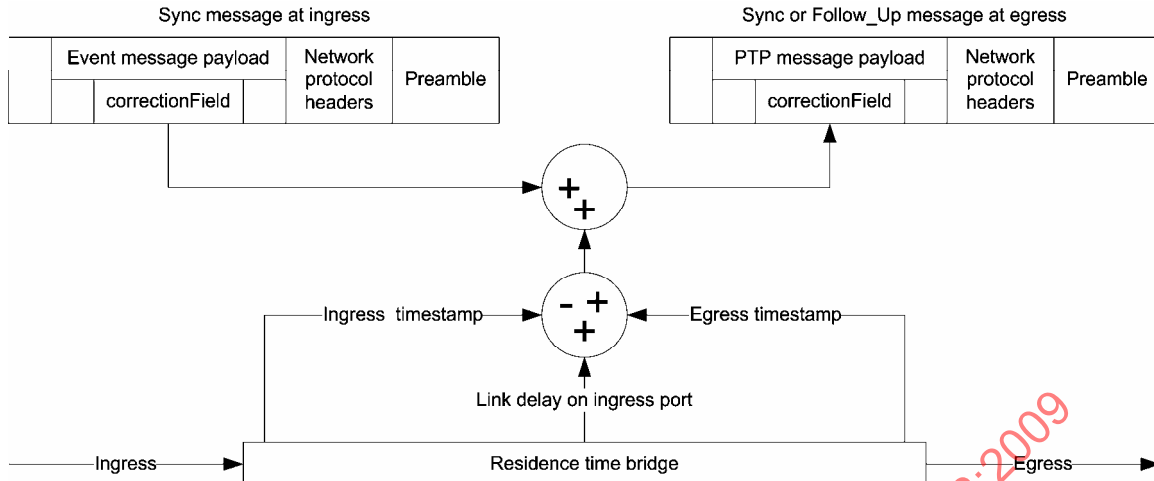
Sync message at ingress

| | Event message payload | | | Network protocol headers | Preamble |
|---|---|---|---|---|---|
| | | correctionField | | | |

Sync or Follow_Up message at egress

| | PTP message payload | | | Network protocol headers | Preamble |
|---|---|---|---|---|---|
| | | correctionField | | | |

+ +

- + +

Ingress timestamp

Egress timestamp

Link delay on ingress port

Ingress

Residence time bridge

Egress

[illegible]:2009